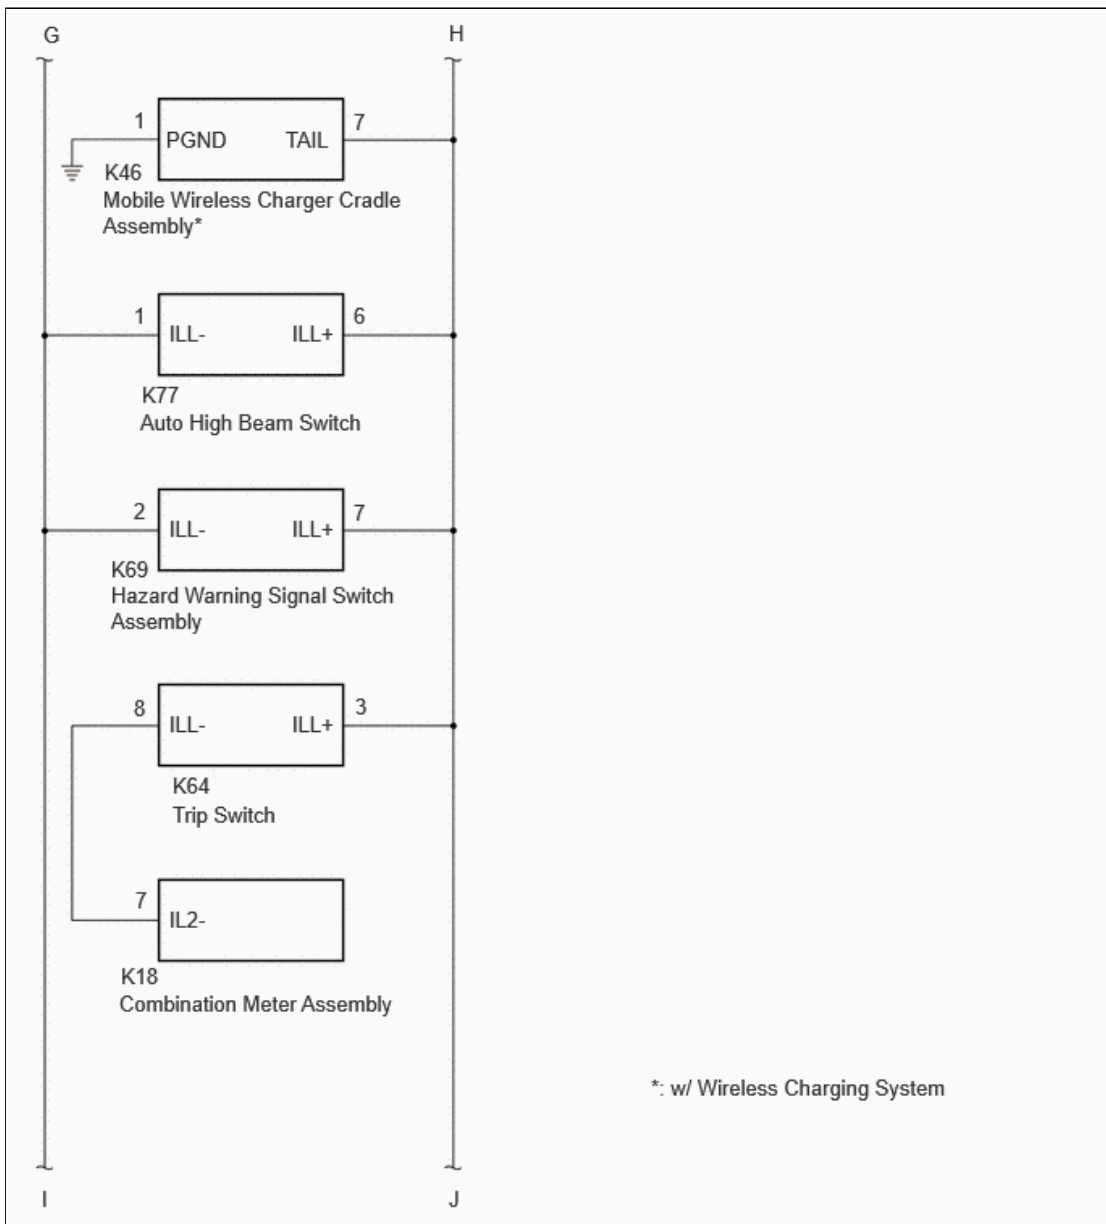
G

H

1
PGND
TAIL
7

K46
Mobile Wireless Charger Cradle Assembly*

1
ILL-
ILL+
6

K77
Auto High Beam Switch

2
ILL-
ILL+
7

K69
Hazard Warning Signal Switch Assembly

8
ILL-
ILL+
3

K64
Trip Switch

7
IL2-

K18
Combination Meter Assembly

*: w/ Wireless Charging System

I

J